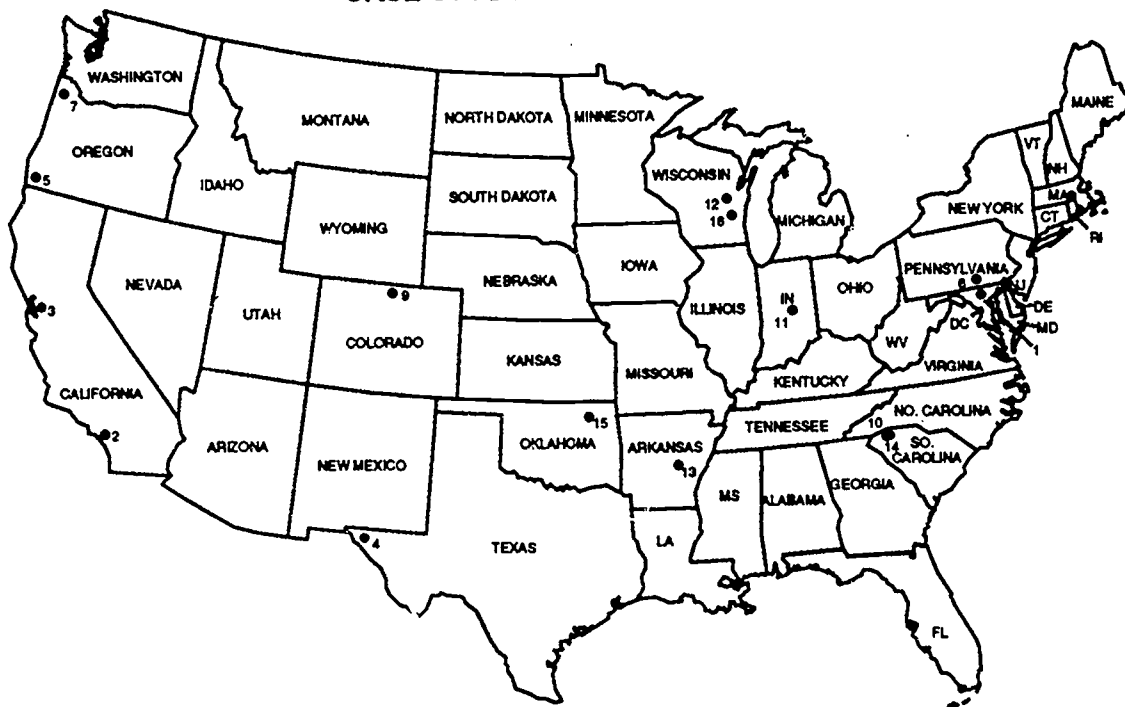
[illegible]

WASHINGTON
7
OREGON
5
MONTANA
IDAHO
NORTH DAKOTA
MINNESOTA
SOUTH DAKOTA
WYOMING
WISCONSIN
12
16
MICHIGAN
MAINE
VT
NH
MA
NEW YORK
CT
RI
NEVADA
3
UTAH
9
COLORADO
NEBRASKA
IOWA
ILLINOIS
IN
11
OHIO
PENNSYLVANIA
6
NJ
DE
DC
MD
WV
VIRGINIA
1
KANSAS
MISSOURI
KENTUCKY
CALIFORNIA
2
ARIZONA
NEW MEXICO
OKLAHOMA
15
ARKANSAS
13
TENNESSEE
NO. CAROLINA
10
14
SO. CAROLINA
MS
ALABAMA
GEORGIA
4
TEXAS
LA
FL